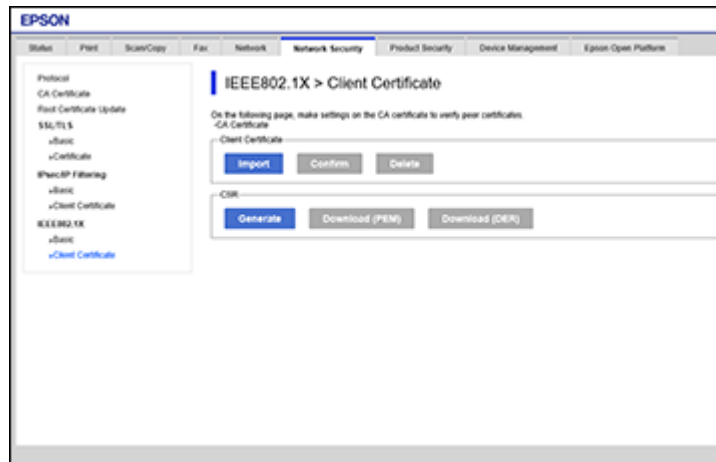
EPSON

Status | Print | Scan/Copy | Fax | Network | Network Security | Product Security | Device Management | Epson Open Platform

Protocol
CA Certificate
Root Certificate Update
SSL/TLS
»Basic
»Certificate
IPsec/IP Filtering
»Basic
»Client Certificate
IEEE802.1X
»Basic
»Client Certificate

IEEE802.1X > Client Certificate

On the following page, make settings on the CA certificate to verify peer certificates.
-CA Certificate

Client Certificate
Import Confirm Delete

CSR
Generate Download (PEM) Download (DER)